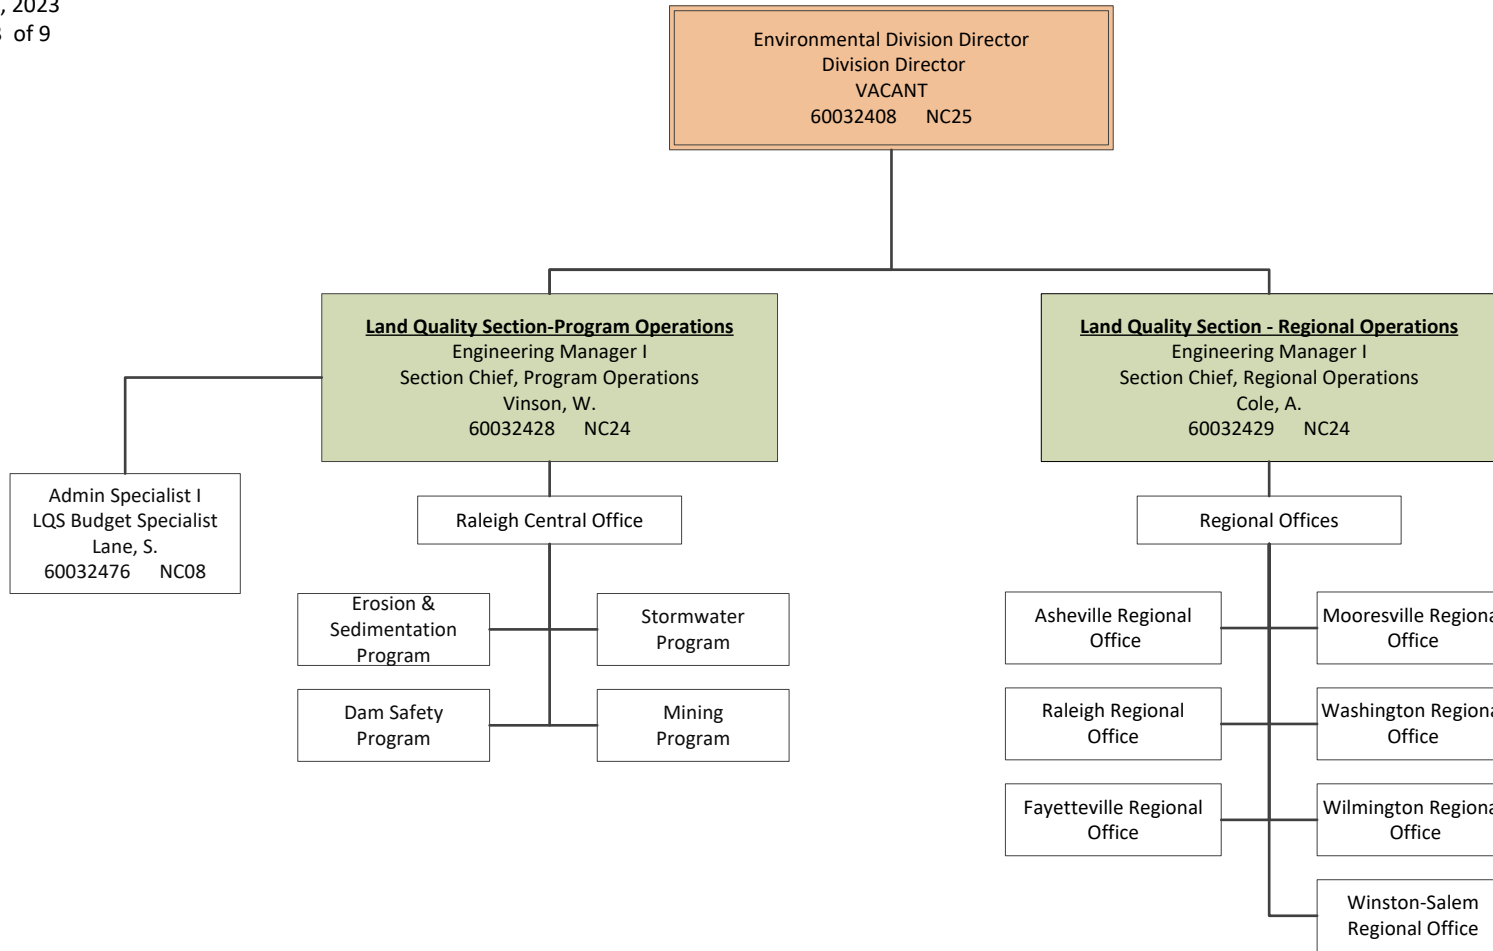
, 2023
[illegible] of 9

Environmental Division Director
Division Director
VACANT
60032408 NC25

**Land Quality Section-Program Operations**
Engineering Manager I
Section Chief, Program Operations
Vinson, W.
60032428 NC24

Admin Specialist I
LQS Budget Specialist
Lane, S.
60032476 NC08

Raleigh Central Office

Erosion & Sedimentation Program

Stormwater Program

Dam Safety Program

Mining Program

**Land Quality Section - Regional Operations**
Engineering Manager I
Section Chief, Regional Operations
Cole, A.
60032429 NC24

Regional Offices

Asheville Regional Office

Mooresville Regiona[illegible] Office

Raleigh Regional Office

Washington Regiona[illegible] Office

Fayetteville Regional Office

Wilmington Regiona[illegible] Office

Winston-Salem Regional Office